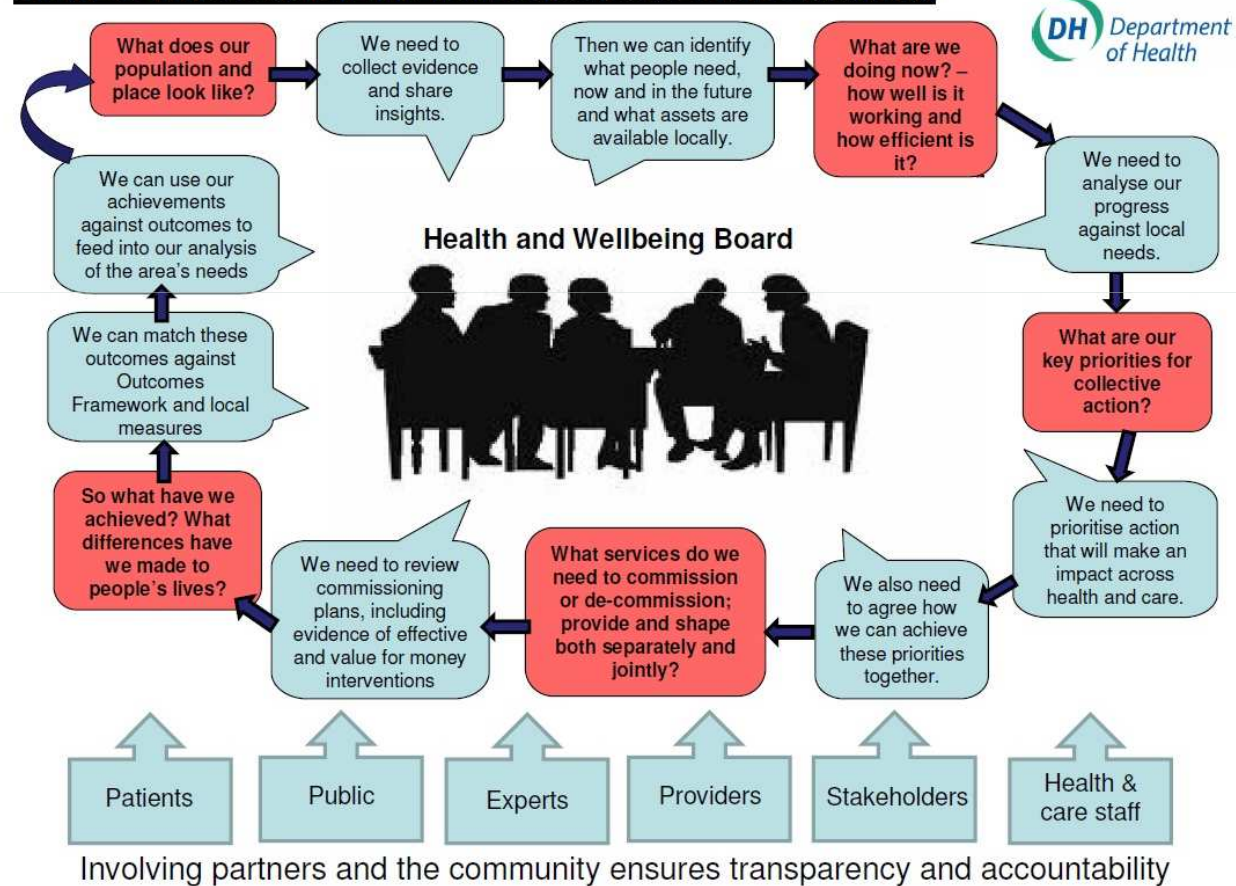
DH Department of Health

What does our population and place look like?

We need to collect evidence and share insights.

Then we can identify what people need, now and in the future and what assets are available locally.

What are we doing now? – how well is it working and how efficient is it?

We need to analyse our progress against local needs.

What are our key priorities for collective action?

We need to prioritise action that will make an impact across health and care.

We also need to agree how we can achieve these priorities together.

What services do we need to commission or de-commission; provide and shape both separately and jointly?

We need to review commissioning plans, including evidence of effective and value for money interventions

So what have we achieved? What differences have we made to people's lives?

We can match these outcomes against Outcomes Framework and local measures

We can use our achievements against outcomes to feed into our analysis of the area's needs

Health and Wellbeing Board

Patients

Public

Experts

Providers

Stakeholders

Health & care staff

Involving partners and the community ensures transparency and accountability